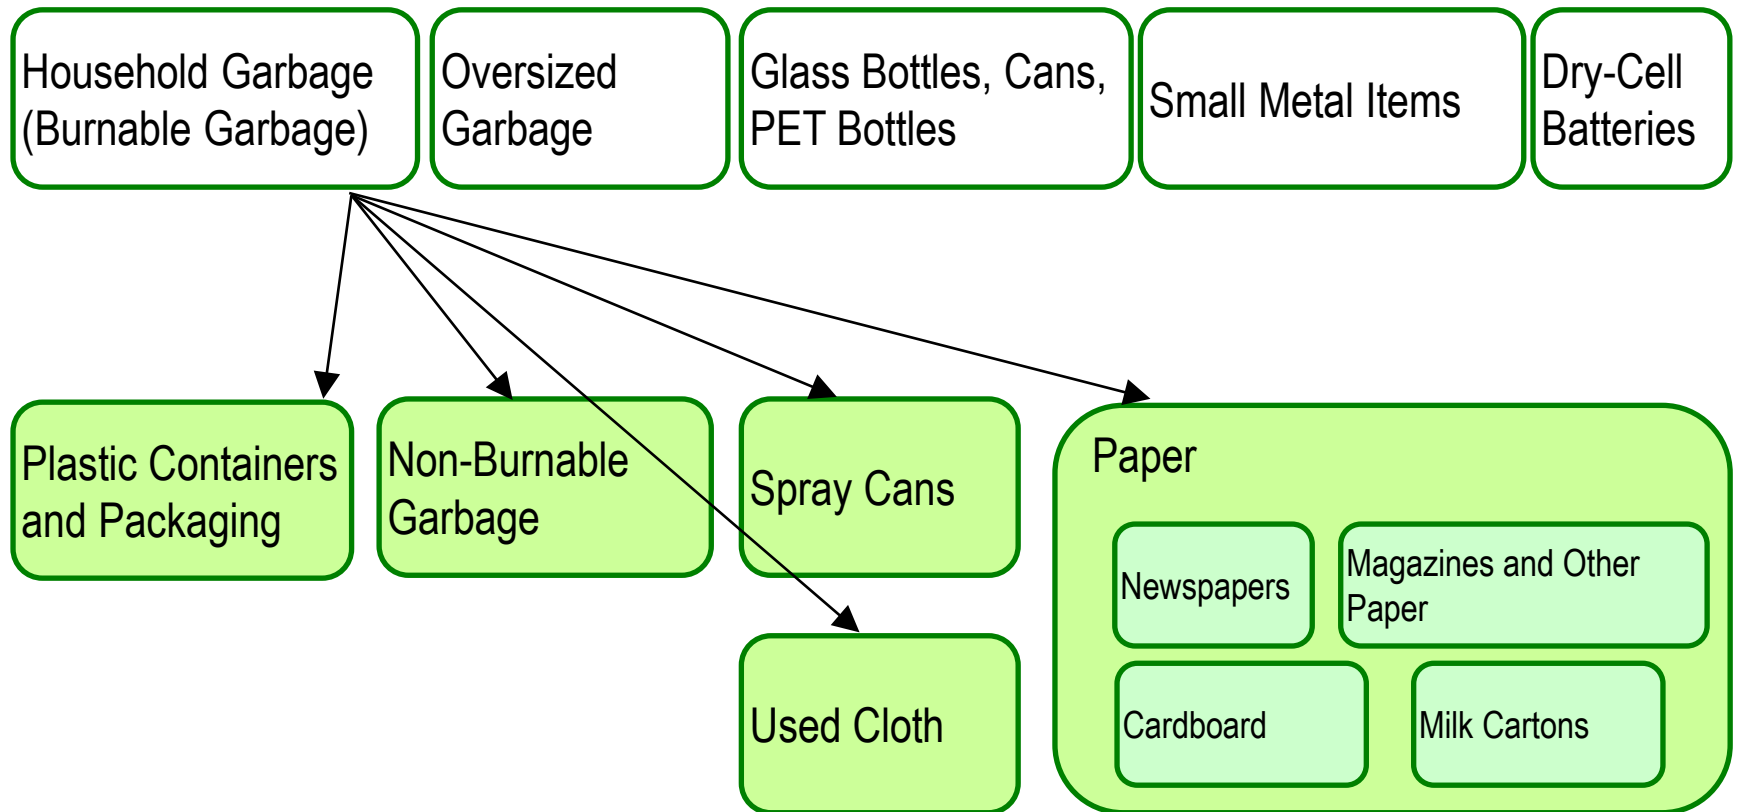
Household Garbage (Burnable Garbage)

Oversized Garbage

Glass Bottles, Cans, PET Bottles

Small Metal Items

Dry-Cell Batteries

Plastic Containers and Packaging

Non-Burnable Garbage

Spray Cans

Paper

Newspapers

Magazines and Other Paper

Cardboard

Milk Cartons

Used Cloth